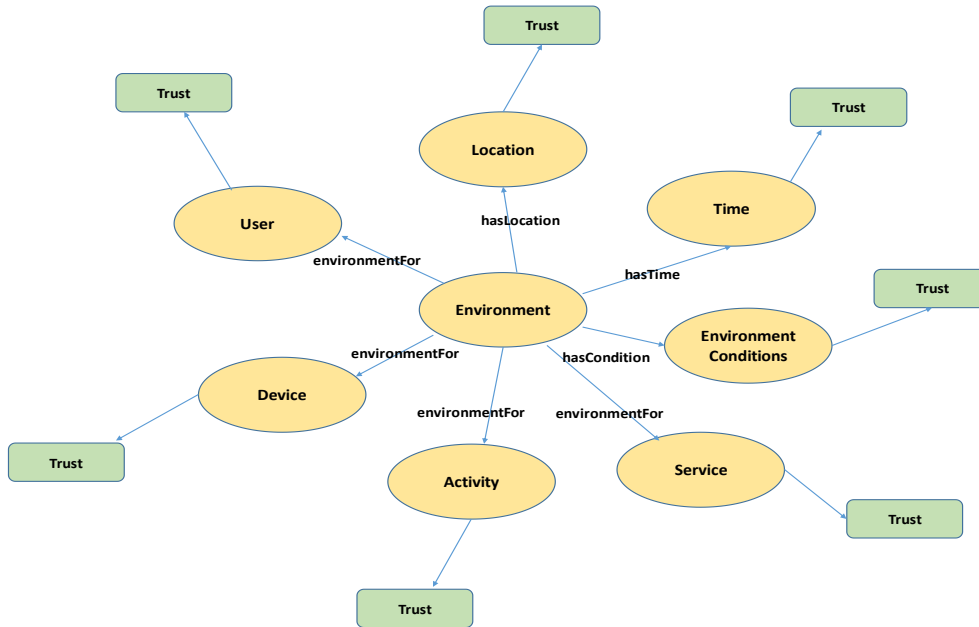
Trust

Trust

Location

Trust

User

Time

hasLocation

environmentFor

hasTime

Trust

Environment

Environment Conditions

environmentFor

hasCondition

Device

environmentFor

environmentFor

Trust

Service

Activity

Trust

Trust